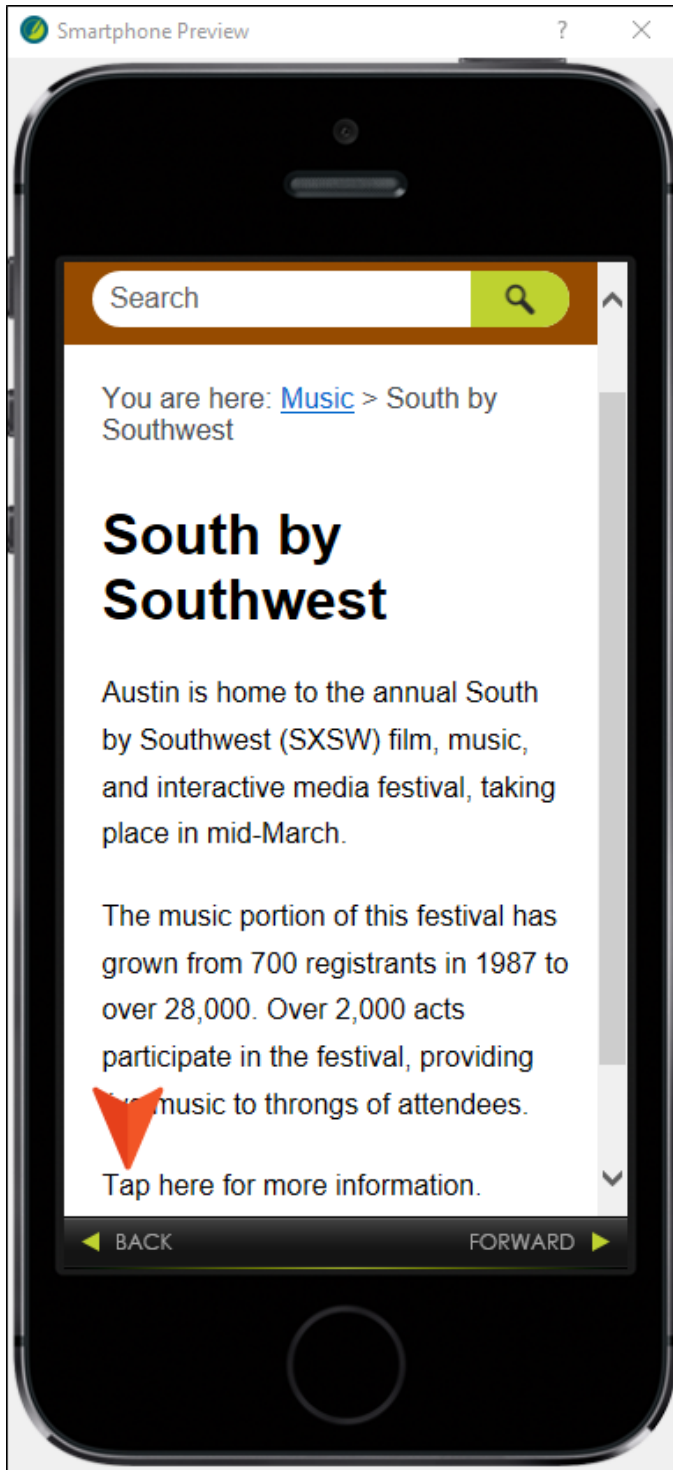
Smartphone Preview ? ×

Search

You are here: Music > South by Southwest

South by Southwest

Austin is home to the annual South by Southwest (SXSW) film, music, and interactive media festival, taking place in mid-March.

The music portion of this festival has grown from 700 registrants in 1987 to over 28,000. Over 2,000 acts participate in the festival, providing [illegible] music to throngs of attendees.

Tap here for more information.

BACK FORWARD